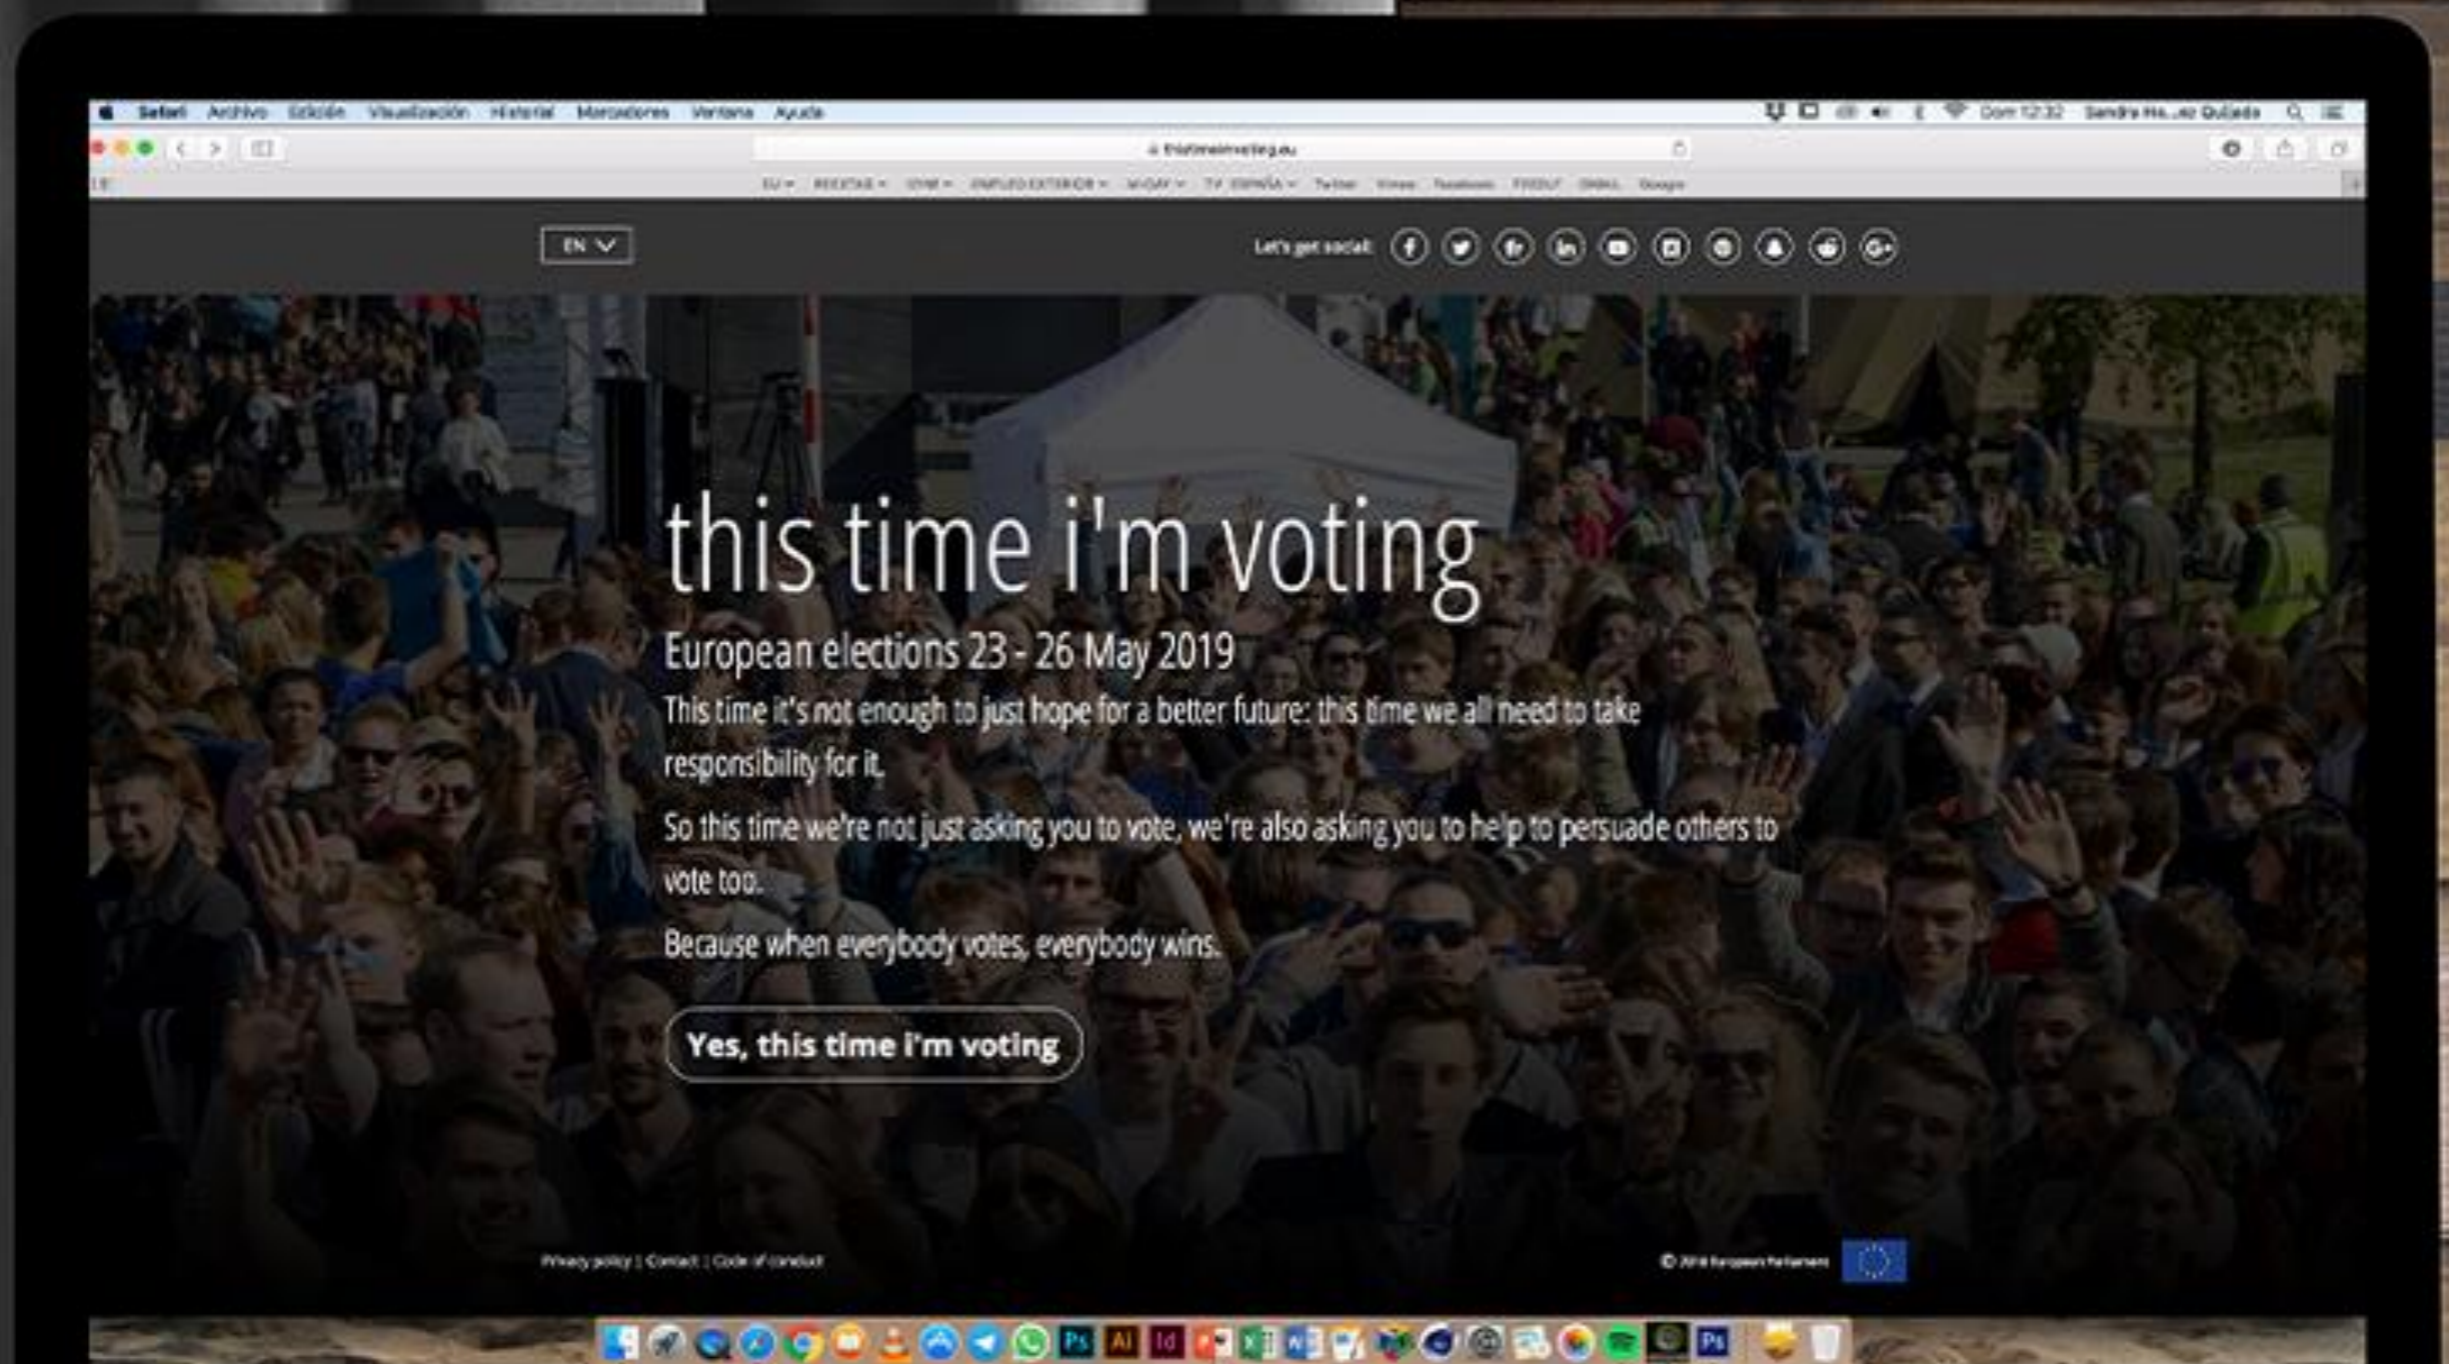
Safari Archivo Edición Visualización Historial Marcadores Ventana Ayuda

Dom 12:32 Sandra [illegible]

thistimeimvoting.eu

EU RECETAS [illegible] EMPLEO EXTERIOR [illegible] TV ESPAÑA Twitter Vimeo Facebook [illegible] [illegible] Google

EN

Let's get social:

this time i'm voting

European elections 23 - 26 May 2019

This time it's not enough to just hope for a better future: this time we all need to take responsibility for it.

So this time we're not just asking you to vote, we're also asking you to help to persuade others to vote too.

Because when everybody votes, everybody wins.

Yes, this time i'm voting

Privacy policy | Contact | Code of conduct

© 2018 European Parliament